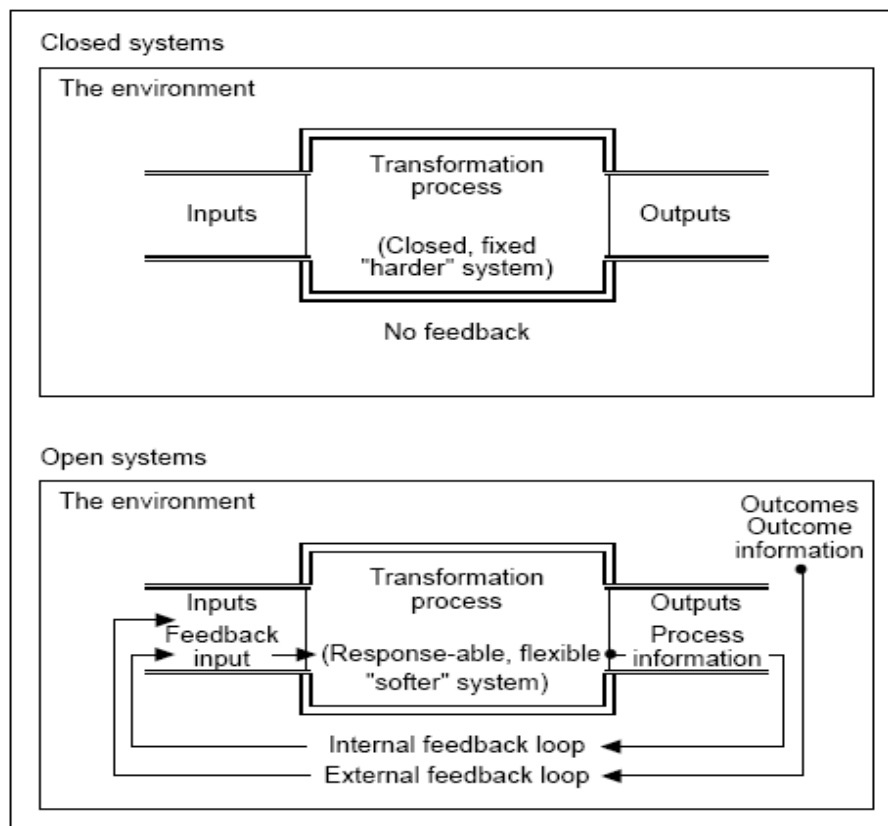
Closed systems

The environment

Transformation process

Inputs

Outputs

(Closed, fixed "harder" system)

No feedback

Open systems

The environment

Outcomes
Outcome information

Transformation process

Inputs

Outputs

Feedback input

(Response-able, flexible "softer" system)

Process information

Internal feedback loop

External feedback loop